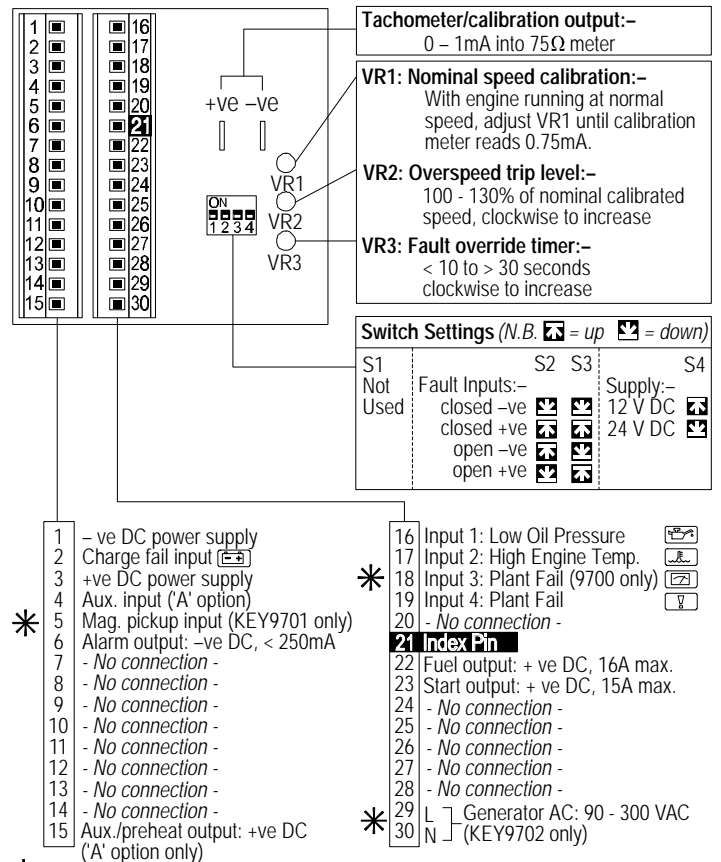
1
2
3
4
5
6
7
8
9
10
11
12
13
14
15

16
17
18
19
20
21
22
23
24
25
26
27
28
29
30

+ve –ve

VR1
VR2
VR3

ON
1 2 3 4

**Tachometer/calibration output:–**
0 – 1mA into 75Ω meter

**VR1: Nominal speed calibration:–**
With engine running at normal speed, adjust VR1 until calibration meter reads 0.75mA.

**VR2: Overspeed trip level:–**
100 - 130% of nominal calibrated speed, clockwise to increase

**VR3: Fault override timer:–**
< 10 to > 30 seconds clockwise to increase

**Switch Settings** *(N.B.* ▲ *= up* ▼ *= down)*

| S1 Not Used | | S2 | S3 | | S4 |
|---|---|---|---|---|---|
| | Fault Inputs:– | | | Supply:– | |
| | closed –ve | ▼ | ▼ | 12 V DC | ▲ |
| | closed +ve | ▲ | ▲ | 24 V DC | ▼ |
| | open –ve | ▲ | ▼ | | |
| | open +ve | ▼ | ▲ | | |

1 – ve DC power supply
2 Charge fail input
3 +ve DC power supply
4 Aux. input ('A' option)
* 5 Mag. pickup input (KEY9701 only)
6 Alarm output: –ve DC, < 250mA
7 - *No connection* -
8 - *No connection* -
9 - *No connection* -
10 - *No connection* -
11 - *No connection* -
12 - *No connection* -
13 - *No connection* -
14 - *No connection* -
15 Aux./preheat output: +ve DC ('A' option only)

16 Input 1: Low Oil Pressure
17 Input 2: High Engine Temp.
* 18 Input 3: Plant Fail (9700 only)
19 Input 4: Plant Fail
20 - *No connection* -
**21 Index Pin**
22 Fuel output: + ve DC, 16A max.
23 Start output: + ve DC, 15A max.
24 - *No connection* -
25 - *No connection* -
26 - *No connection* -
27 - *No connection* -
28 - *No connection* -
* 29 L
30 N
Generator AC: 90 - 300 VAC (KEY9702 only)